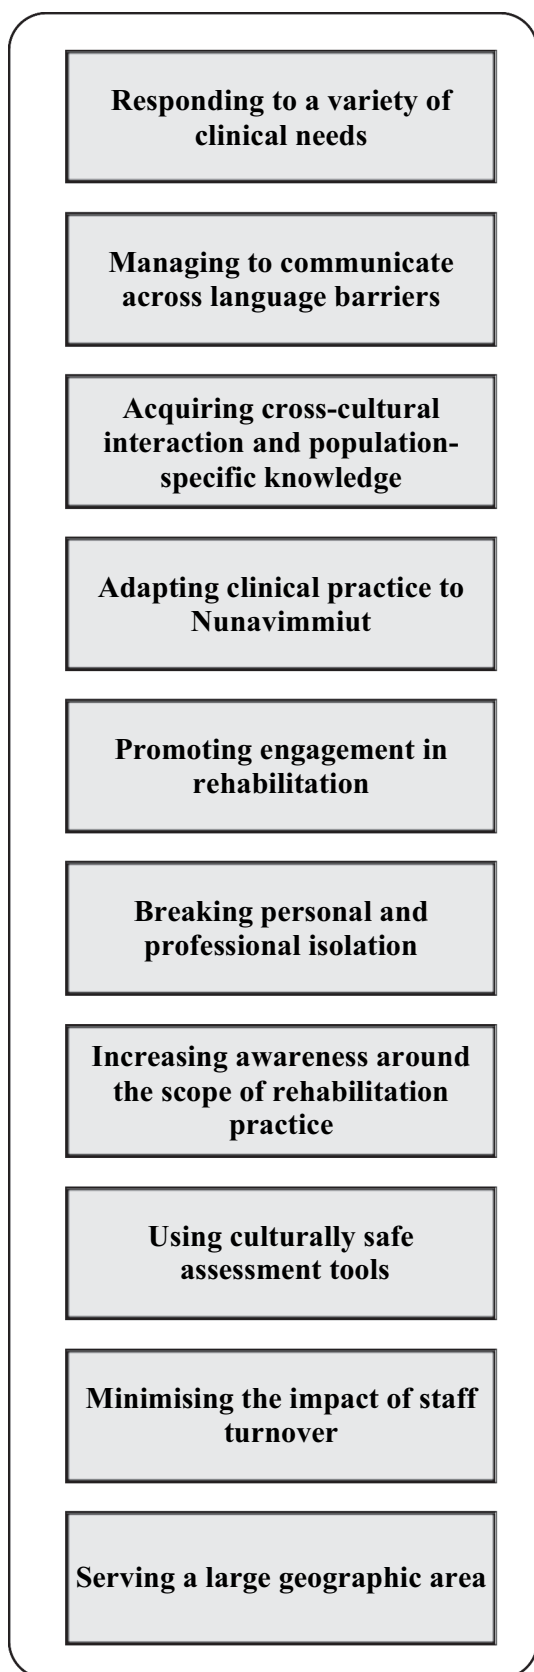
Responding to a variety of clinical needs

Managing to communicate across language barriers

Acquiring cross-cultural interaction and population-specific knowledge

Adapting clinical practice to Nunavimmiut

Promoting engagement in rehabilitation

Breaking personal and professional isolation

Increasing awareness around the scope of rehabilitation practice

Using culturally safe assessment tools

Minimising the impact of staff turnover

Serving a large geographic area